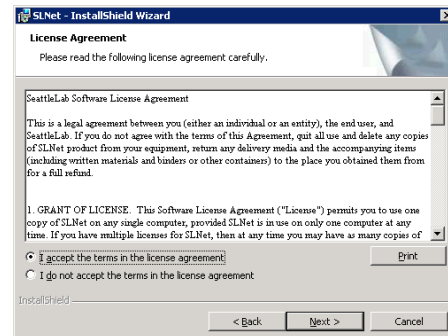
SLNet - InstallShield Wizard

License Agreement

Please read the following license agreement carefully.

SeattleLab Software License Agreement

This is a legal agreement between you (either an individual or an entity), the end user, and SeattleLab. If you do not agree with the terms of this Agreement, quit all use and delete any copies of SLNet product from your equipment, return any delivery media and the accompanying items (including written materials and binders or other containers) to the place you obtained them from for a full refund.

1. GRANT OF LICENSE. This Software License Agreement ("License") permits you to use one copy of SLNet on any single computer, provided SLNet is in use on only one computer at any time. If you have multiple licenses for SLNet, then at any time you may have as many copies of

I accept the terms in the license agreement

I do not accept the terms in the license agreement

Print

InstallShield

< Back

Next >

Cancel